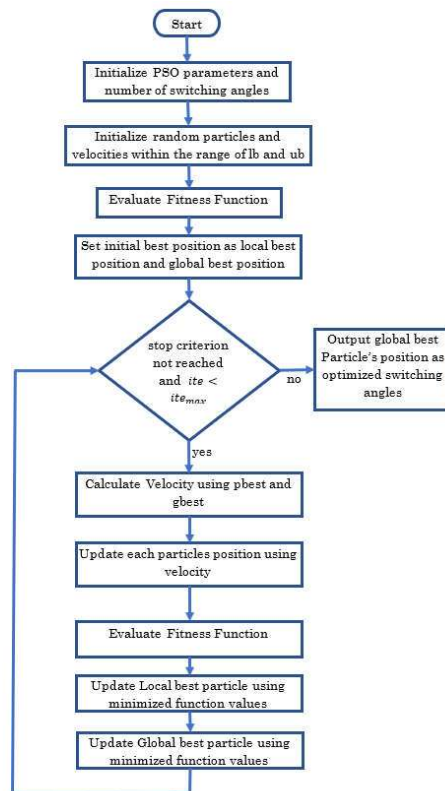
Start

Initialize PSO parameters and number of switching angles

Initialize random particles and velocities within the range of lb and ub

Evaluate Fitness Function

Set initial best position as local best position and global best position

stop criterion not reached and $ite < ite_{max}$

no

Output global best Particle's position as optimized switching angles

yes

Calculate Velocity using pbest and gbest

Update each particles position using velocity

Evaluate Fitness Function

Update Local best particle using minimized function values

Update Global best particle using minimized function values